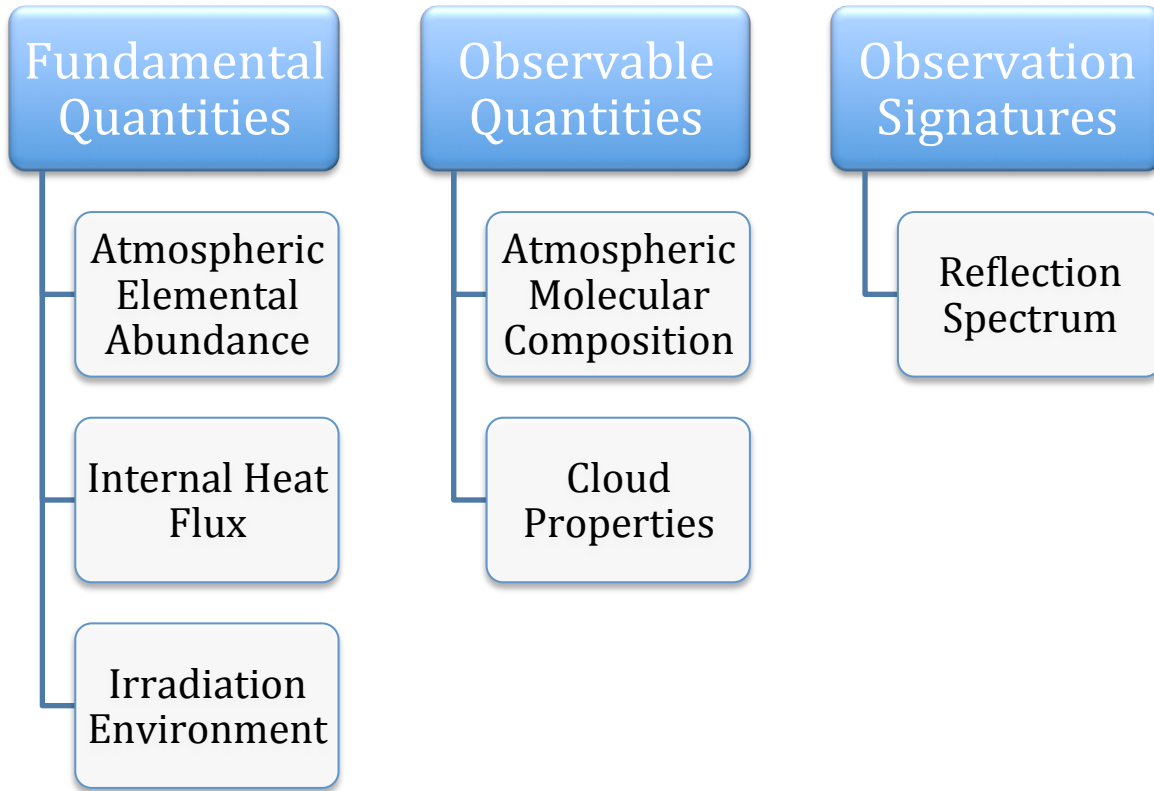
Fundamental Quantities

Atmospheric Elemental Abundance

Internal Heat Flux

Irradiation Environment

Observable Quantities

Atmospheric Molecular Composition

Cloud Properties

Observation Signatures

Reflection Spectrum